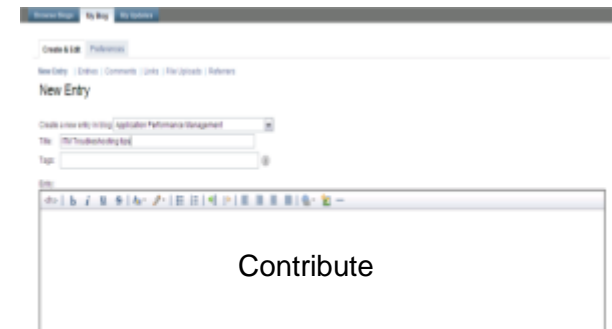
Browse Blogs | My Blog | My Updates

Create & Edit | Preferences

New Entry | Entries | Comments | Links | File Uploads | Referrers

New Entry

Create a new entry in blog: Application Performance Management

Title: ITM Troubleshooting tips

Tags:

Entry:

Contribute